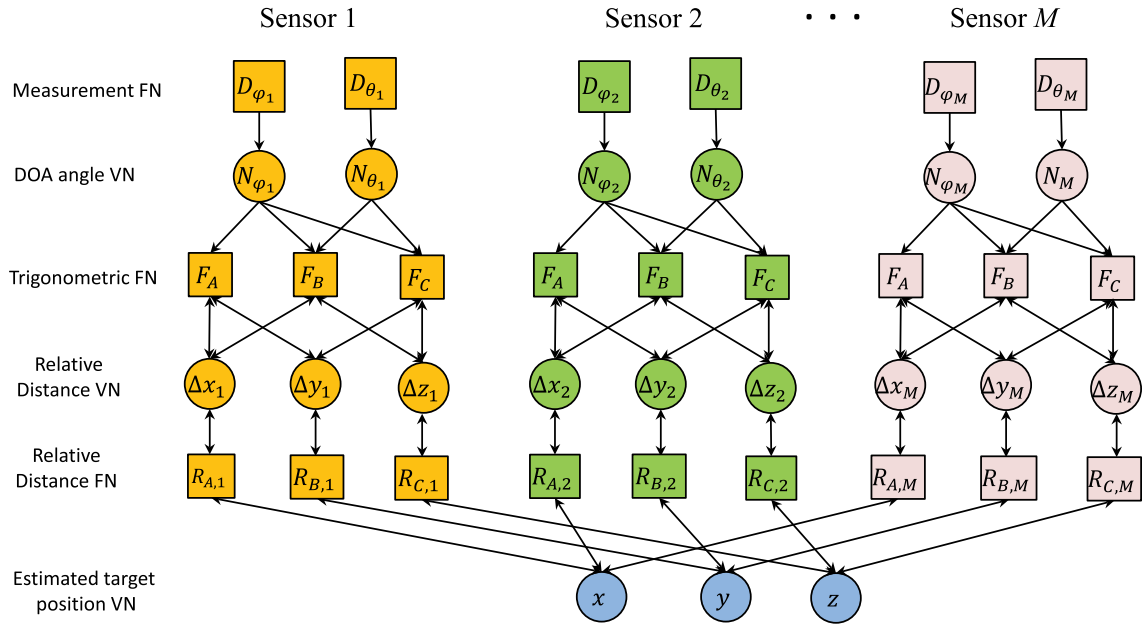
Sensor 1

Sensor 2

. . .

Sensor $M$

Measurement FN

DOA angle VN

Trigonometric FN

Relative Distance VN

Relative Distance FN

Estimated target position VN

$D_{\varphi_1}$ $D_{\theta_1}$

$N_{\varphi_1}$ $N_{\theta_1}$

$F_A$ $F_B$ $F_C$

$\Delta x_1$ $\Delta y_1$ $\Delta z_1$

$R_{A,1}$ $R_{B,1}$ $R_{C,1}$

$D_{\varphi_2}$ $D_{\theta_2}$

$N_{\varphi_2}$ $N_{\theta_2}$

$F_A$ $F_B$ $F_C$

$\Delta x_2$ $\Delta y_2$ $\Delta z_2$

$R_{A,2}$ $R_{B,2}$ $R_{C,2}$

$D_{\varphi_M}$ $D_{\theta_M}$

$N_{\varphi_M}$ $N_M$

$F_A$ $F_B$ $F_C$

$\Delta x_M$ $\Delta y_M$ $\Delta z_M$

$R_{A,M}$ $R_{B,M}$ $R_{C,M}$

$x$ $y$ $z$